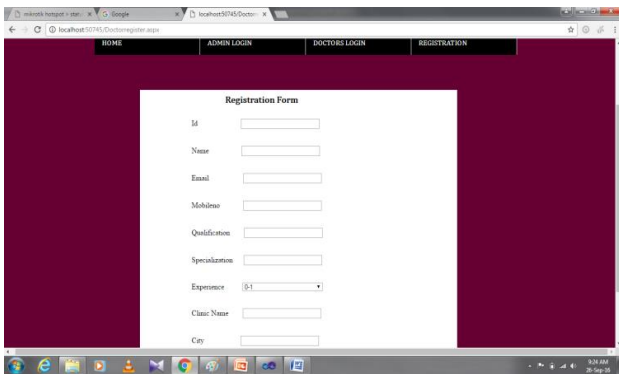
mikrotik hotspot > stat ×
Google ×
localhost50745/Doctor ×

localhost:50745/Doctorregister.aspx

HOME
ADMIN LOGIN
DOCTORS LOGIN
REGISTRATION

Registration Form

Id

Name

Email

Mobileno

Qualification

Specialization

Experience
0-1

Clinic Name

City

9:24 AM
28-Sep-16